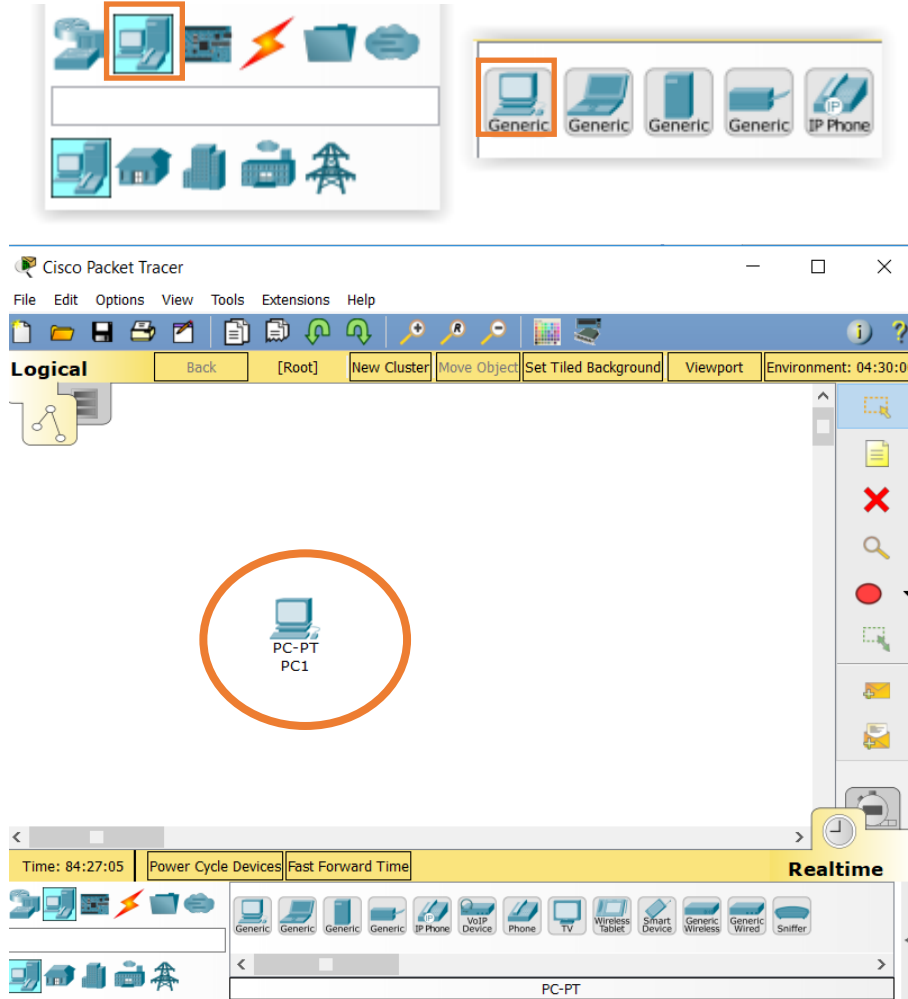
Generic Generic Generic Generic IP Phone

Cisco Packet Tracer

File Edit Options View Tools Extensions Help

Logical Back [Root] New Cluster Move Object Set Tiled Background Viewport Environment: 04:30:0

PC-PT
PC1

Time: 84:27:05 Power Cycle Devices Fast Forward Time

Realtime

Generic Generic Generic Generic IP Phone VoIP Device Phone TV Wireless Tablet Smart Device Generic Wireless Generic Wired Sniffer

PC-PT